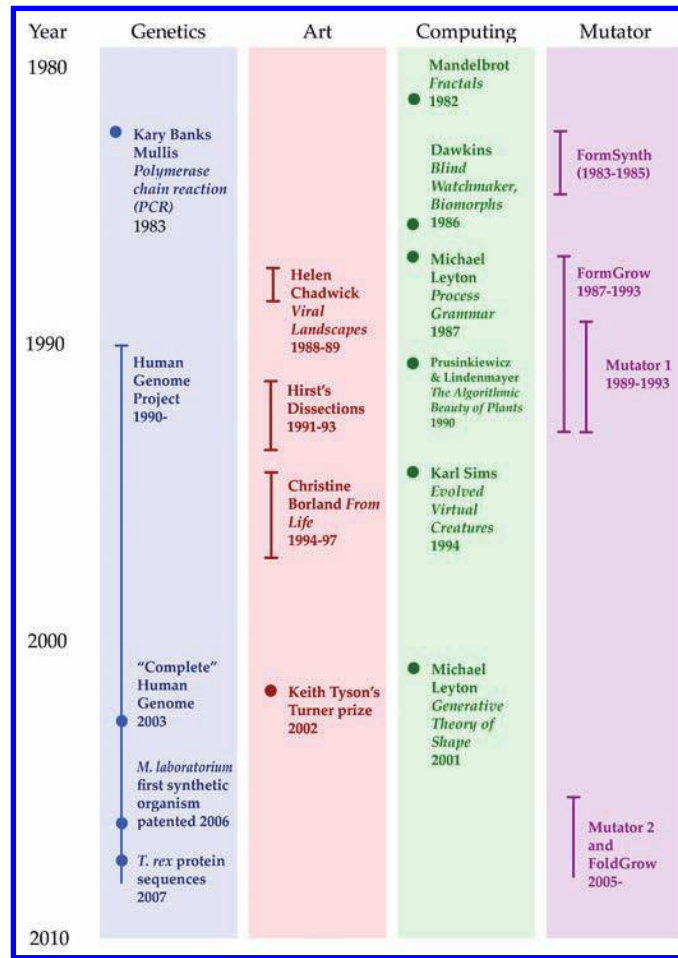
| Year | Genetics | Art | Computing | Mutator |
|---|---|---|---|---|
| 1980 | Kary Banks Mullis *Polymerase chain reaction (PCR)* 1983 | | Mandelbrot *Fractals* 1982 | FormSynth (1983-1985) |
| | | Helen Chadwick *Viral Landscapes* 1988-89 | Dawkins *Blind Watchmaker, Biomorphs* 1986 | FormGrow 1987-1993 |
| 1990 | Human Genome Project 1990- | Hirst's Dissections 1991-93 | Michael Leyton *Process Grammar* 1987 | Mutator 1 1989-1993 |
| | | Christine Borland *From Life* 1994-97 | Prusinkiewicz & Lindenmayer *The Algorithmic Beauty of Plants* 1990 | |
| | | | Karl Sims *Evolved Virtual Creatures* 1994 | |
| 2000 | "Complete" Human Genome 2003 | Keith Tyson's Turner prize 2002 | Michael Leyton *Generative Theory of Shape* 2001 | |
| | *M. laboratorium* first synthetic organism patented 2006 | | | Mutator 2 and FoldGrow 2005- |
| | *T. rex* protein sequences 2007 | | | |
| 2010 | | | | |